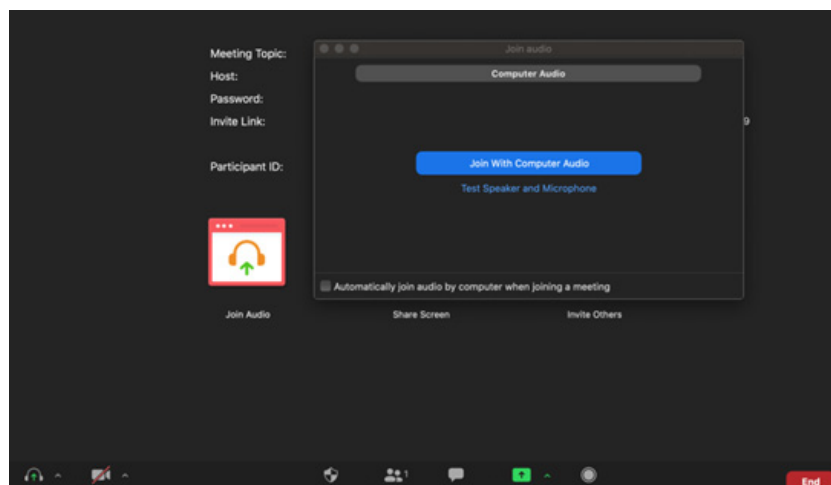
Meeting Topic:
Host:
Password:
Invite Link:

Participant ID:

Join audio

Computer Audio

Join With Computer Audio

Test Speaker and Microphone

Automatically join audio by computer when joining a meeting

9

Join Audio

Share Screen

Invite Others

1

End